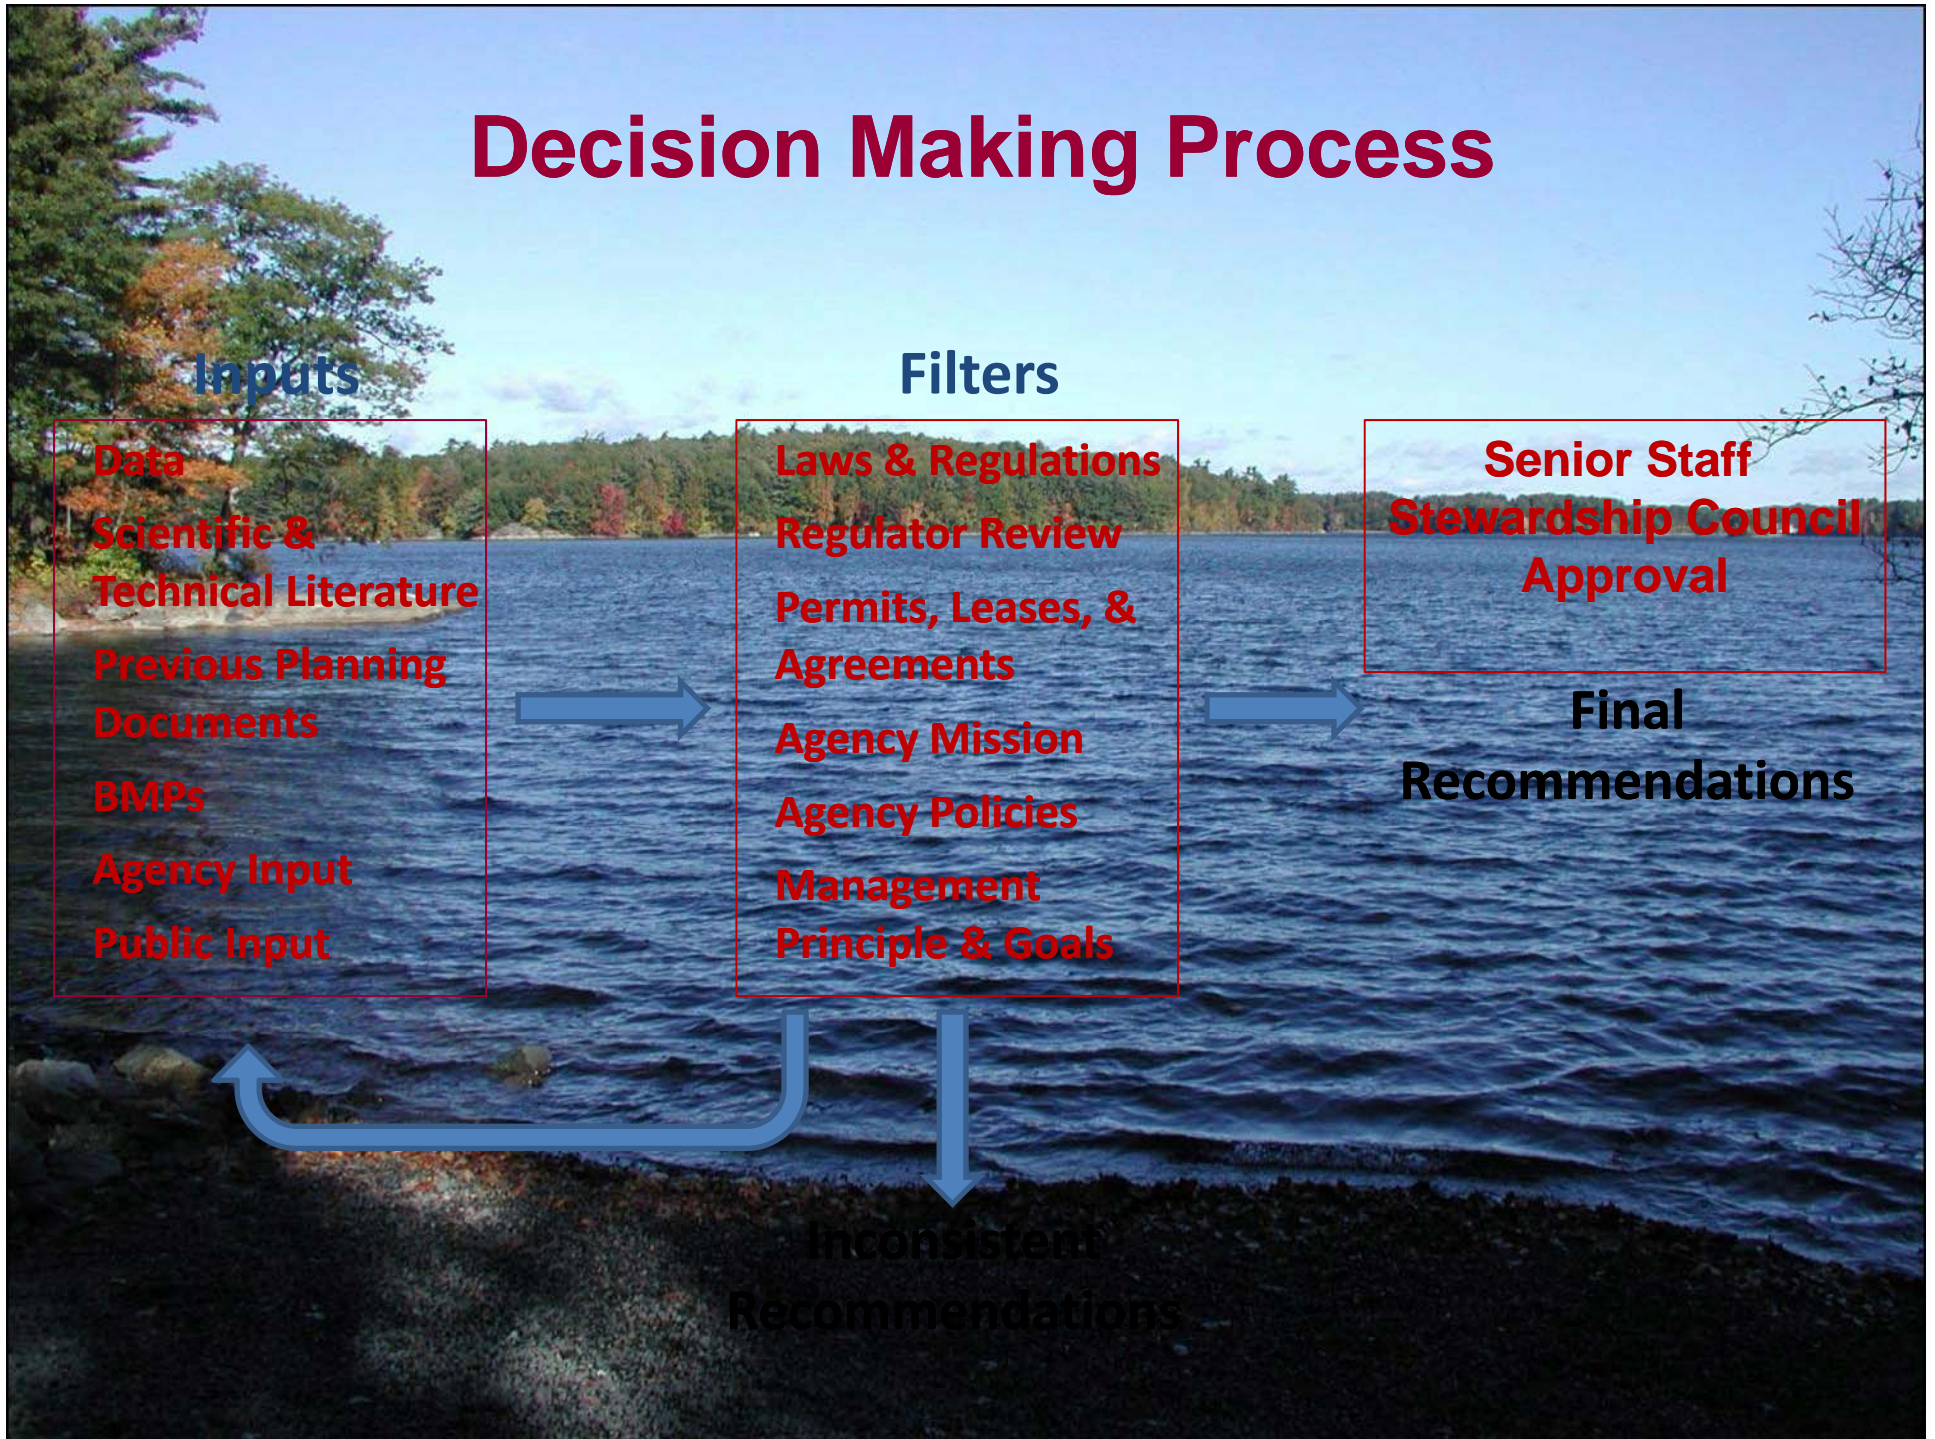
Decision Making Process

Inputs

Data

Scientific & Technical Literature

Previous Planning Documents

BMPs

Agency Input

Public Input

Filters

Laws & Regulations

Regulator Review

Permits, Leases, & Agreements

Agency Mission

Agency Policies

Management Principle & Goals

Senior Staff
Stewardship Council
Approval

Final Recommendations

Inconsistent Recommendations